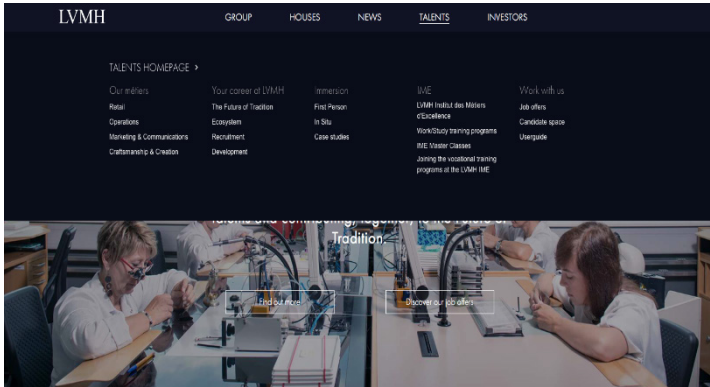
LVMH

GROUP HOUSES NEWS TALENTS INVESTORS

TALENTS HOMEPAGE ›

Our métiers
Retail
Operations
Marketing & Communications
Craftsmanship & Creation

Your career at LVMH
The Future of Tradition
Ecosystem
Recruitment
Development

Immersion
First Person
In Situ
Case studies

IME
LVMH Institut des Métiers d'Excellence
Work/Study training programs
IME Master Classes
Joining the vocational training programs at the LVMH IME

Work with us
Job offers
Candidate space
Userguide

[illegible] Future of Tradition

Find out more

Discover our job offers